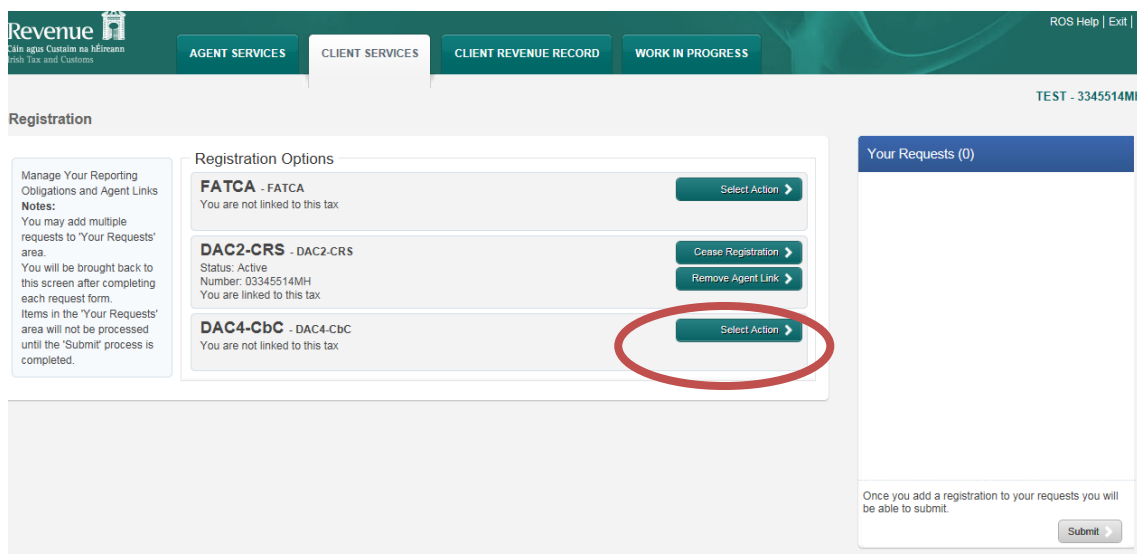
Revenue
Cáin agus Custaim na hÉireann
Irish Tax and Customs

AGENT SERVICES
CLIENT SERVICES
CLIENT REVENUE RECORD
WORK IN PROGRESS

ROS Help | Exit |

TEST - 3345514MH

Registration

Manage Your Reporting Obligations and Agent Links
Notes:
You may add multiple requests to 'Your Requests' area.
You will be brought back to this screen after completing each request form.
Items in the 'Your Requests' area will not be processed until the 'Submit' process is completed.

Registration Options

FATCA - FATCA
You are not linked to this tax
Select Action

DAC2-CRS - DAC2-CRS
Status: Active
Number: 03345514MH
You are linked to this tax
Cease Registration
Remove Agent Link

DAC4-CbC - DAC4-CbC
You are not linked to this tax
Select Action

Your Requests (0)

Once you add a registration to your requests you will be able to submit.
Submit